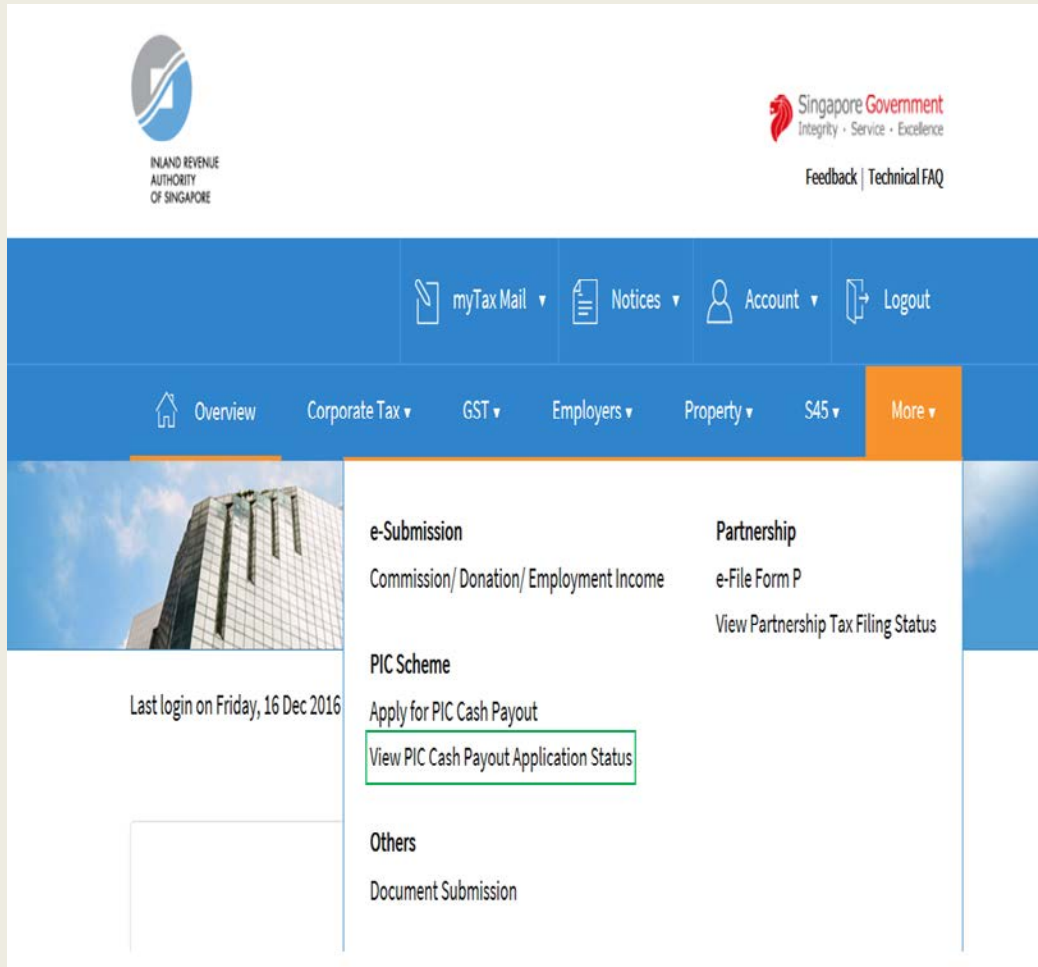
INLAND REVENUE AUTHORITY OF SINGAPORE

Singapore Government
Integrity · Service · Excellence

Feedback | Technical FAQ

myTax Mail ▾ Notices ▾ Account ▾ Logout

Overview Corporate Tax ▾ GST ▾ Employers ▾ Property ▾ S45 ▾ More ▾

e-Submission

Commission/ Donation/ Employment Income

PIC Scheme

Apply for PIC Cash Payout

View PIC Cash Payout Application Status

Others

Document Submission

Partnership

e-File Form P

View Partnership Tax Filing Status

Last login on Friday, 16 Dec 2016